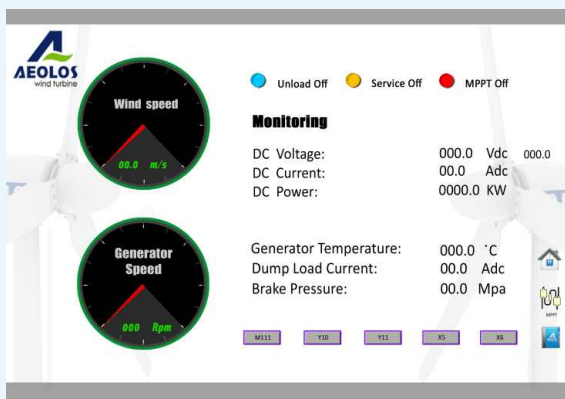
AEOLOS
wind turbine

Wind speed

00.0 m/s

Unload Off Service Off MPPT Off

Monitoring

DC Voltage: 000.0 Vdc 000.0
DC Current: 00.0 Adc
DC Power: 0000.0 KW

Generator Speed

000 Rpm

Generator Temperature: 000.0 ˚C
Dump Load Current: 00.0 Adc
Brake Pressure: 00.0 Mpa

MPPT

M111 Y10 Y11 X5 X6